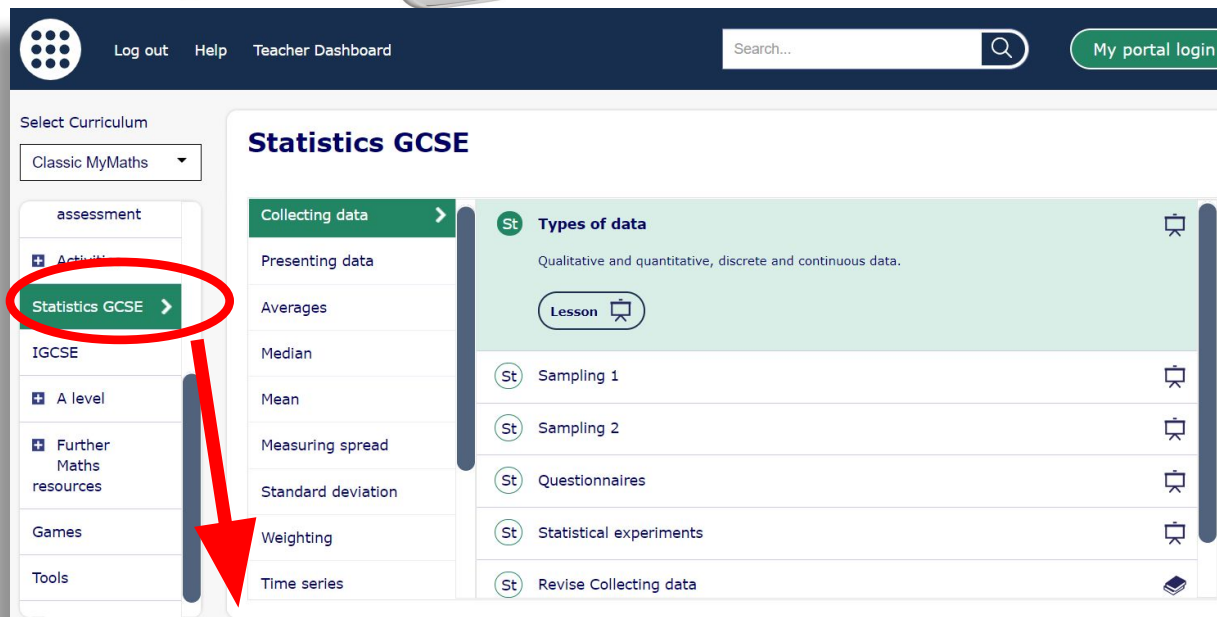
Log out Help Teacher Dashboard

Search...

My portal login

Select Curriculum

Classic MyMaths

assessment

Activiti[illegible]

Statistics GCSE

IGCSE

A level

Further Maths resources

Games

Tools

Statistics GCSE

Collecting data

Presenting data

Averages

Median

Mean

Measuring spread

Standard deviation

Weighting

Time series

St Types of data

Qualitative and quantitative, discrete and continuous data.

Lesson

St Sampling 1

St Sampling 2

St Questionnaires

St Statistical experiments

St Revise Collecting data